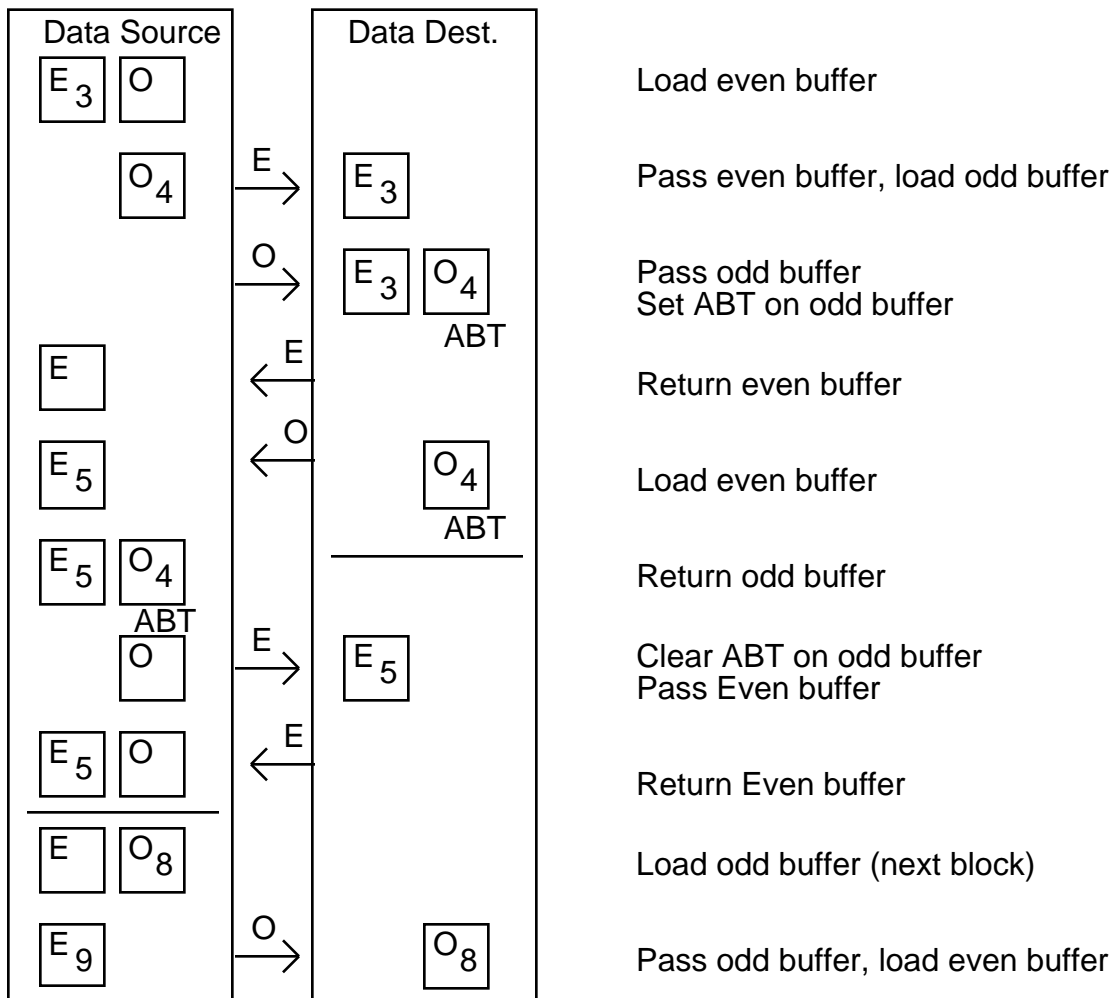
Data Source

Data Dest.

E 3 O

Load even buffer

O 4 E E 3

Pass even buffer, load odd buffer

O E 3 O 4 ABT

Pass odd buffer
Set ABT on odd buffer

E E

Return even buffer

O E 5 O 4 ABT

Load even buffer

E 5 O 4 ABT

Return odd buffer

O E E 5

Clear ABT on odd buffer
Pass Even buffer

E 5 O E

Return Even buffer

E O 8

Load odd buffer (next block)

E 9 O O 8

Pass odd buffer, load even buffer